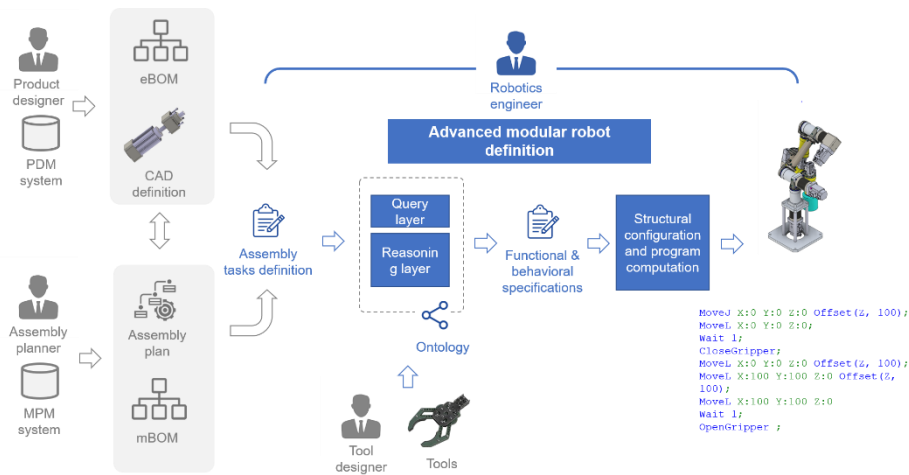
Product designer

PDM system

eBOM

CAD definition

Assembly planner

MPM system

Assembly plan

mBOM

Robotics engineer

Advanced modular robot definition

Assembly tasks definition

Query layer

Reasoning layer

Ontology

Functional & behavioral specifications

Structural configuration and program computation

Tool designer

Tools

MoveJ X:0 Y:0 Z:0 Offset(Z, 100);
MoveL X:0 Y:0 Z:0;
Wait 1;
CloseGripper;
MoveL X:0 Y:0 Z:0 Offset(Z, 100);
MoveL X:100 Y:100 Z:0 Offset(Z, 100);
MoveL X:100 Y:100 Z:0
Wait 1;
OpenGripper ;